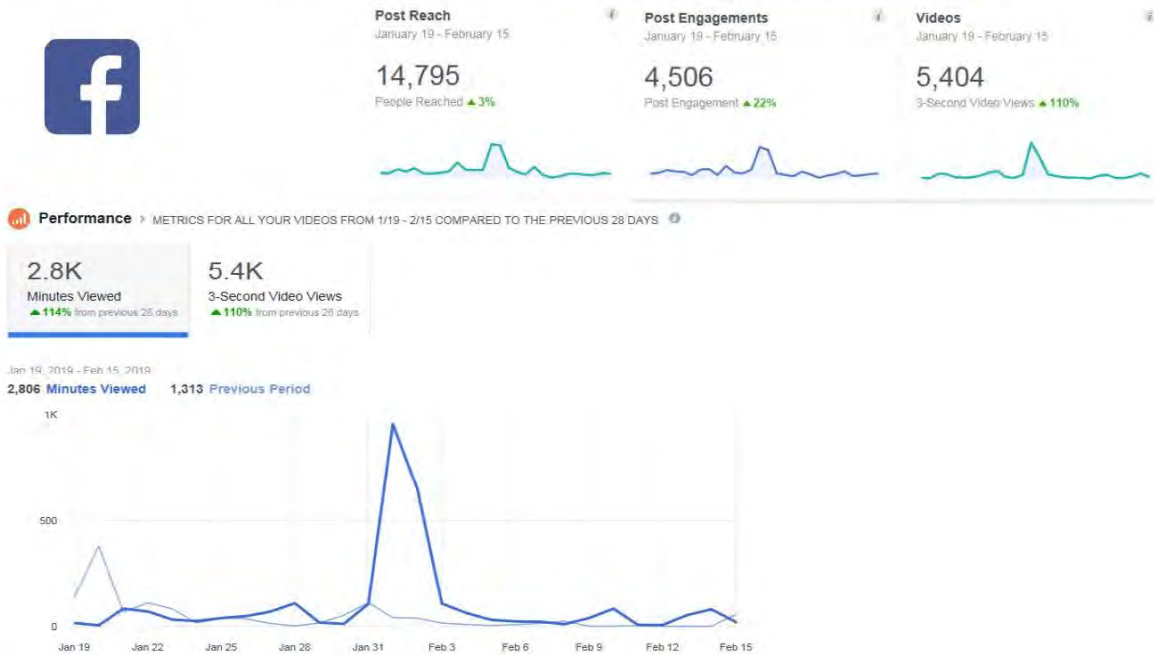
Post Reach
January 19 - February 15
14,795
People Reached ▲ 3%

Post Engagements
January 19 - February 15
4,506
Post Engagement ▲ 22%

Videos
January 19 - February 15
5,404
3-Second Video Views ▲ 110%

Performance > METRICS FOR ALL YOUR VIDEOS FROM 1/19 - 2/15 COMPARED TO THE PREVIOUS 28 DAYS

2.8K
Minutes Viewed
▲ 114% from previous 28 days

5.4K
3-Second Video Views
▲ 110% from previous 28 days

Jan 19, 2019 - Feb 15, 2019
2,806 Minutes Viewed 1,313 Previous Period

1K
500
0
Jan 19 Jan 22 Jan 25 Jan 28 Jan 31 Feb 3 Feb 6 Feb 9 Feb 12 Feb 15